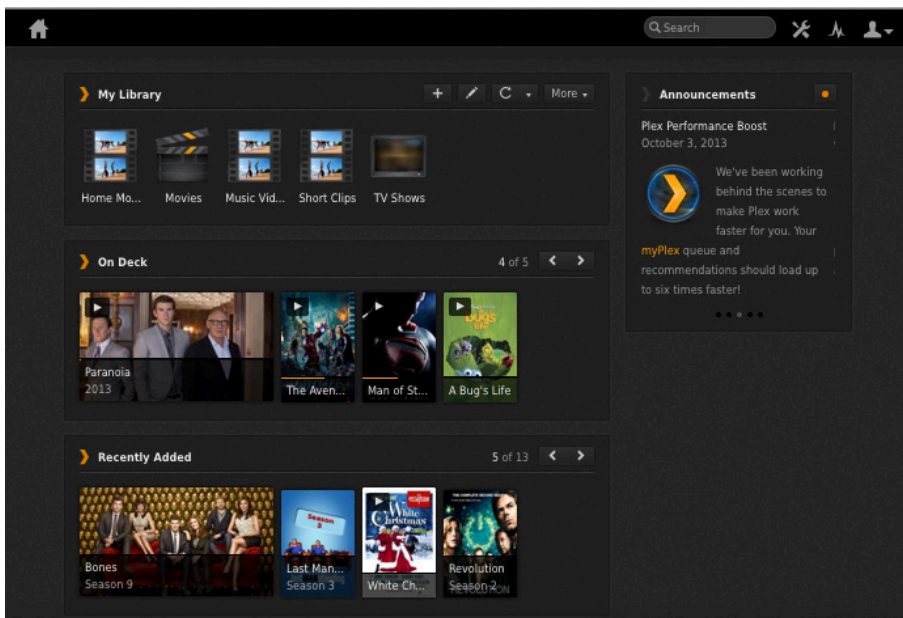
Search

My Library

More

Home Mo...

Movies

Music Vid...

Short Clips

TV Shows

On Deck

4 of 5

Paranoia
2013

The Aven...

Man of St...

A Bug's Life

Recently Added

5 of 13

Bones
Season 9

Last Man...
Season 3

White Ch...

Revolution
Season 2

Announcements

Plex Performance Boost
October 3, 2013

We've been working behind the scenes to make Plex work faster for you. Your myPlex queue and recommendations should load up to six times faster!